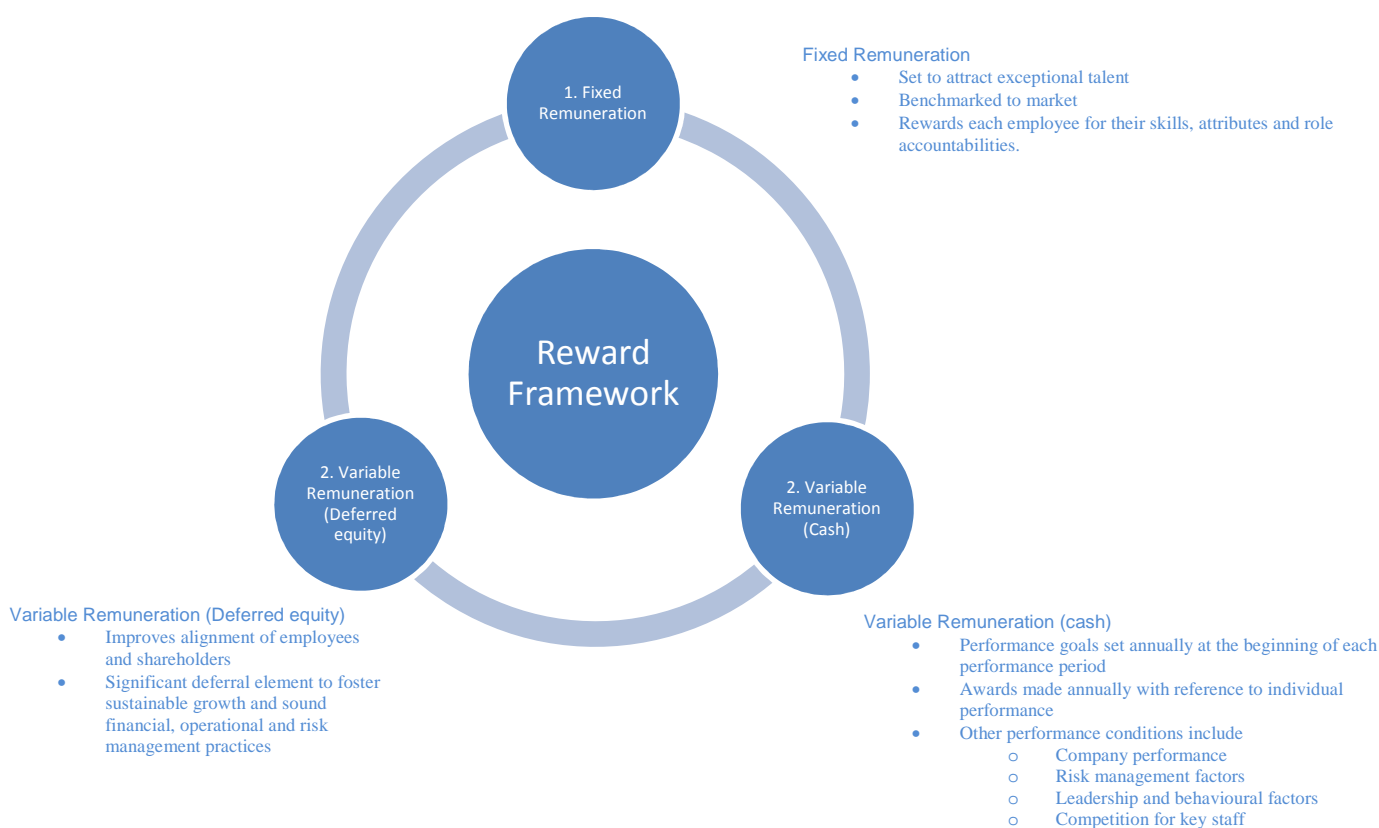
1. Fixed Remuneration

Fixed Remuneration
- Set to attract exceptional talent
- Benchmarked to market
- Rewards each employee for their skills, attributes and role accountabilities.

Reward Framework

2. Variable Remuneration (Deferred equity)

2. Variable Remuneration (Cash)

Variable Remuneration (Deferred equity)
- Improves alignment of employees and shareholders
- Significant deferral element to foster sustainable growth and sound financial, operational and risk management practices

Variable Remuneration (cash)
- Performance goals set annually at the beginning of each performance period
- Awards made annually with reference to individual performance
- Other performance conditions include
  - Company performance
  - Risk management factors
  - Leadership and behavioural factors
  - Competition for key staff